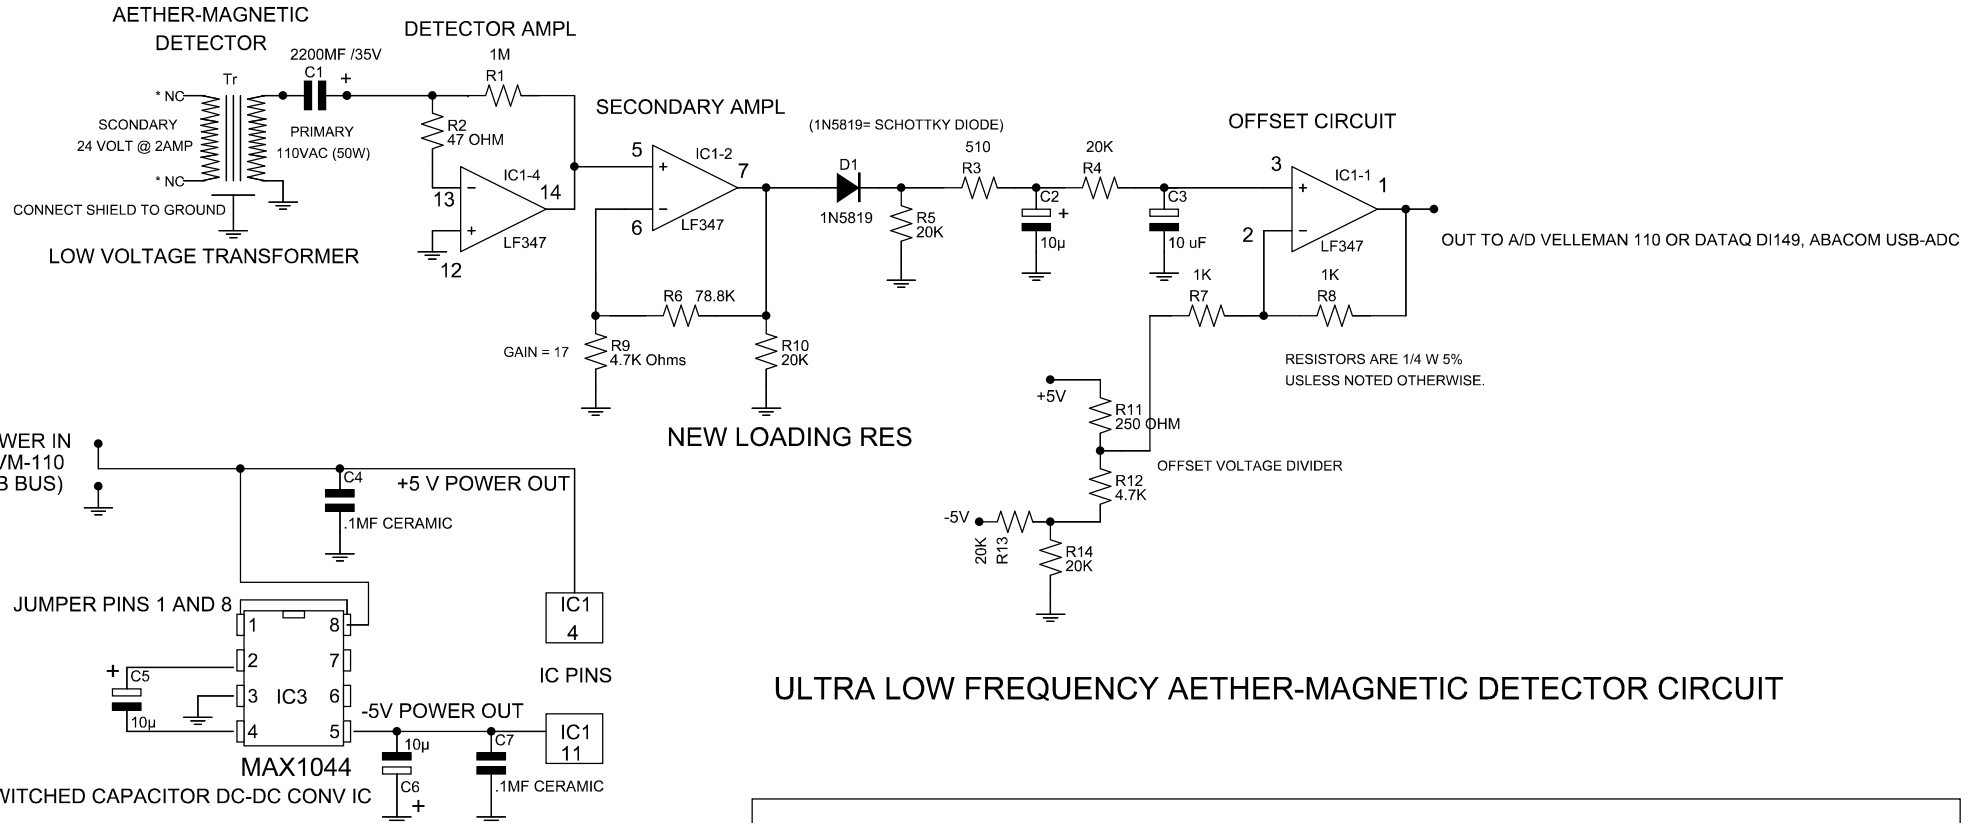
AETHER-MAGNETIC DETECTOR

Tr

* NC

SCONDARY 24 VOLT @ 2AMP

* NC

CONNECT SHIELD TO GROUND

LOW VOLTAGE TRANSFORMER

2200MF /35V
C1
+

PRIMARY 110VAC (50W)

DETECTOR AMPL

1M
R1

R2
47 OHM

IC1-4
13
14
LF347
12

SECONDARY AMPL

5
IC1-2
7
6
LF347

R6 78.8K

GAIN = 17

R9
4.7K Ohms

R10
20K

NEW LOADING RES

(1N5819= SCHOTTKY DIODE)

D1
1N5819

R5
20K

510
R3

C2
+
10µ

20K
R4

C3
10 uF

OFFSET CIRCUIT

3
IC1-1
1
2
LF347

OUT TO A/D VELLEMAN 110 OR DATAQ DI149, ABACOM USB-ADC

1K
R7

1K
R8

RESISTORS ARE 1/4 W 5%
USLESS NOTED OTHERWISE.

+5V
R11
250 OHM

OFFSET VOLTAGE DIVIDER

R12
4.7K

-5V
20K
R13

R14
20K

WER IN
/M-110
B BUS)

C4
+5 V POWER OUT
.1MF CERAMIC

JUMPER PINS 1 AND 8

1 8
2 7
3 IC3 6
4 5

C5
+
10µ

MAX1044
WITCHED CAPACITOR DC-DC CONV IC

IC1
4

IC PINS

-5V POWER OUT

10µ
C6
+

C7
.1MF CERAMIC

IC1
11

ULTRA LOW FREQUENCY AETHER-MAGNETIC DETECTOR CIRCUIT